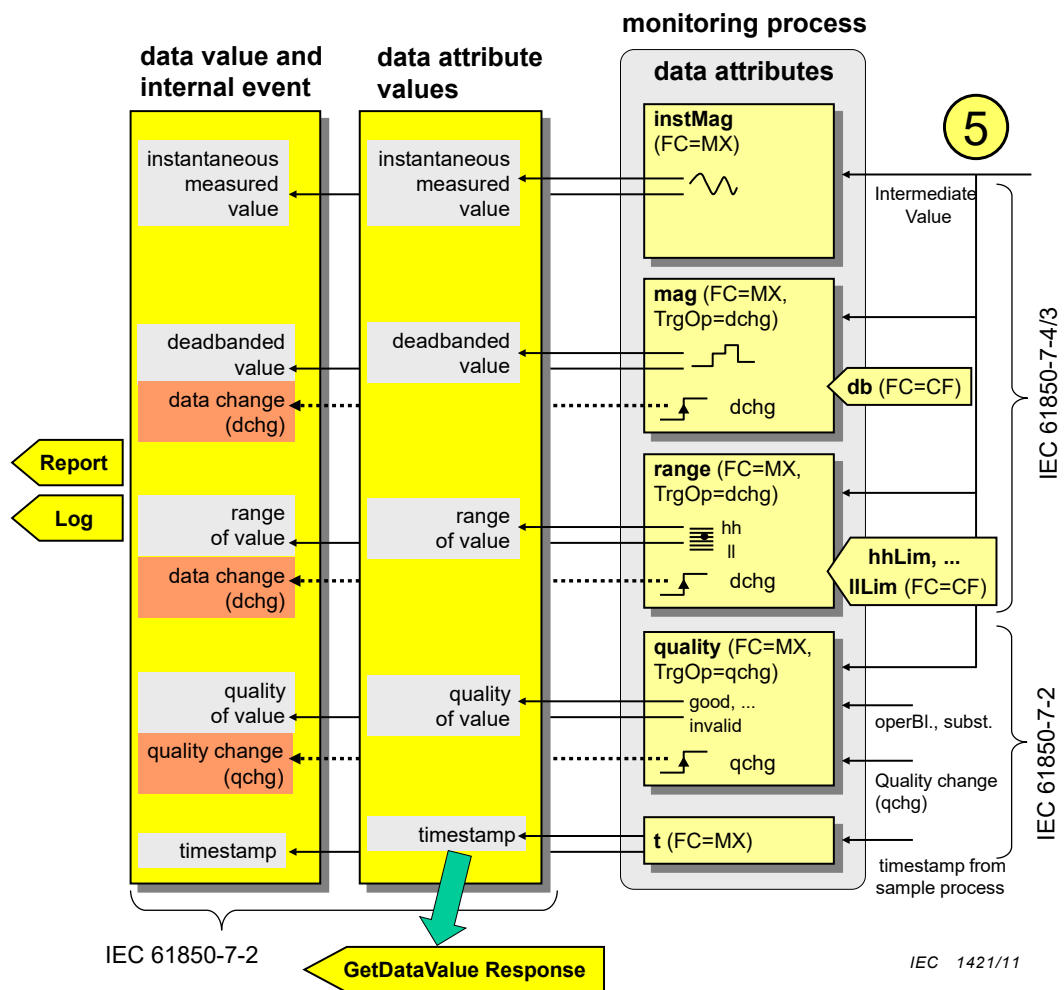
monitoring process

data value and internal event

data attribute values

data attributes

5

instMag (FC=MX)

Intermediate Value

instantaneous measured value

instantaneous measured value

mag (FC=MX, TrgOp=dchg)

deadbanded value

deadbanded value

db (FC=CF)

data change (dchg)

dchg

IEC 61850-7-4/3

Report

Log

range (FC=MX, TrgOp=dchg)

range of value

range of value

hh
ll

hhLim, ...
llLim (FC=CF)

data change (dchg)

dchg

quality (FC=MX, TrgOp=qchg)

quality of value

quality of value

good, ...
invalid

operBl., subst.

quality change (qchg)

qchg

Quality change (qchg)

IEC 61850-7-2

timestamp

timestamp

t (FC=MX)

timestamp from sample process

IEC 61850-7-2

GetDataValue Response

IEC 1421/11